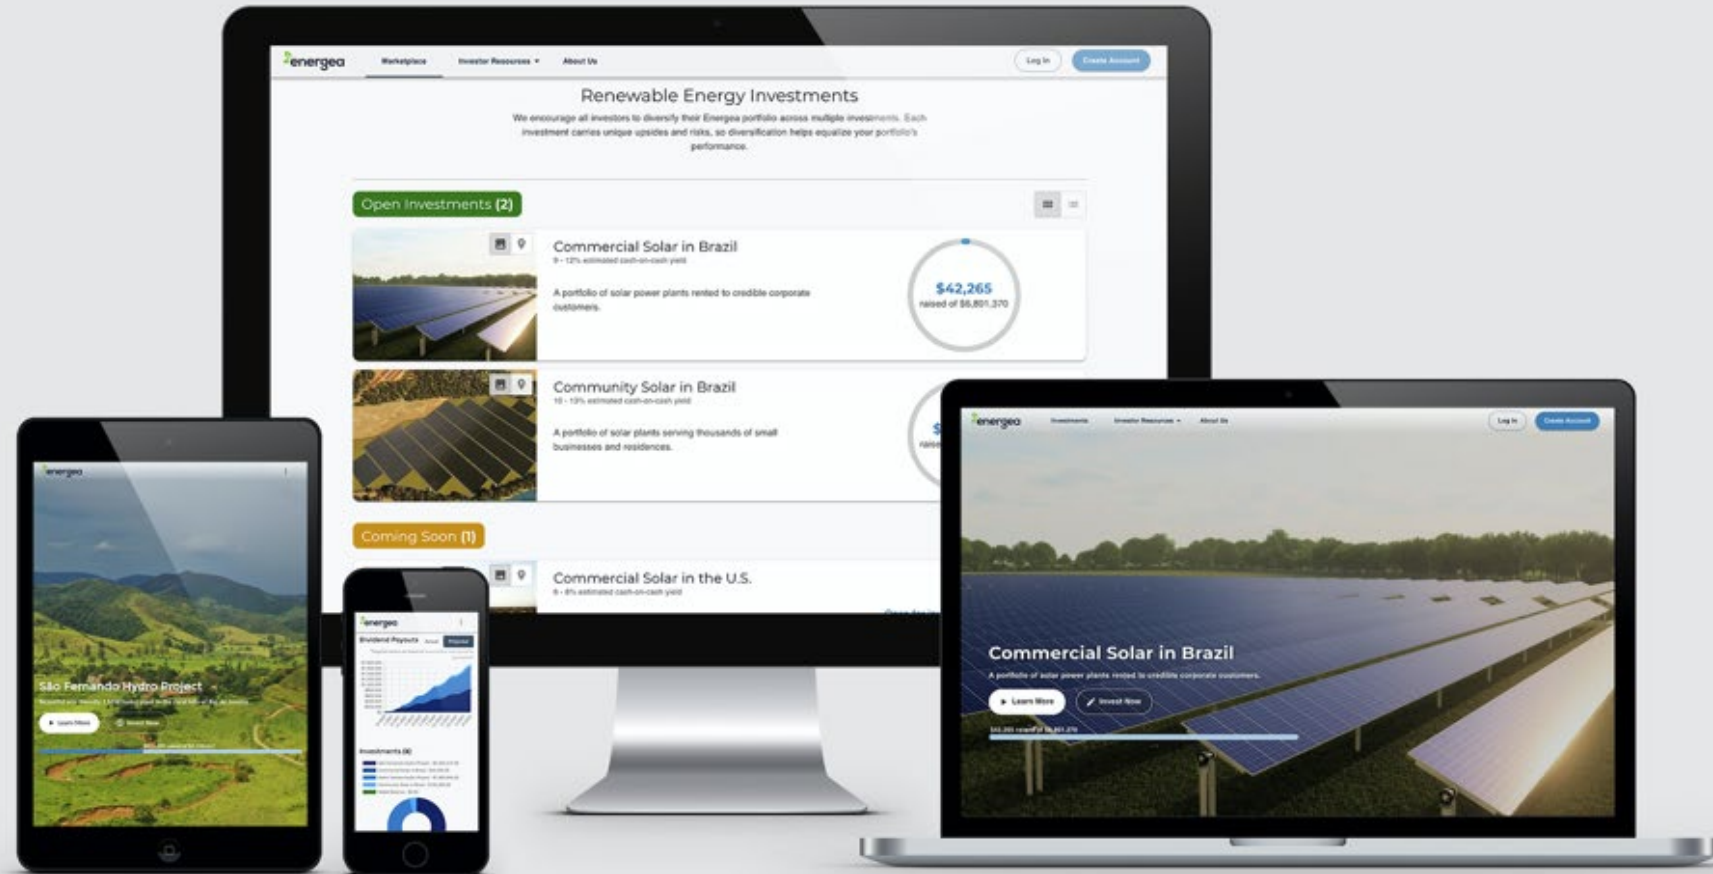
energea

Marketplace

Investor Resources

About Us

Log In

Create Account

Renewable Energy Investments

We encourage all investors to diversify their Energea portfolio across multiple investments. Each investment carries unique upsides and risks, so diversification helps equalize your portfolio's performance.

Open Investments (2)

Commercial Solar in Brazil

9 - 12% estimated cash-on-cash yield

A portfolio of solar power plants rented to credible corporate customers.

$42,265

raised of $6,801,370

Community Solar in Brazil

10 - 13% estimated cash-on-cash yield

A portfolio of solar plants serving thousands of small businesses and residences.

Coming Soon (1)

Commercial Solar in the U.S.

6 - 8% estimated cash-on-cash yield

energea

São Fernando Hydro Project

Learn More

Invest Now

energea

Dividend Payouts

Investments (8)

energea

Investments

Investor Resources

About Us

Log In

Create Account

Commercial Solar in Brazil

A portfolio of solar power plants rented to credible corporate customers.

Learn More

Invest Now

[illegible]